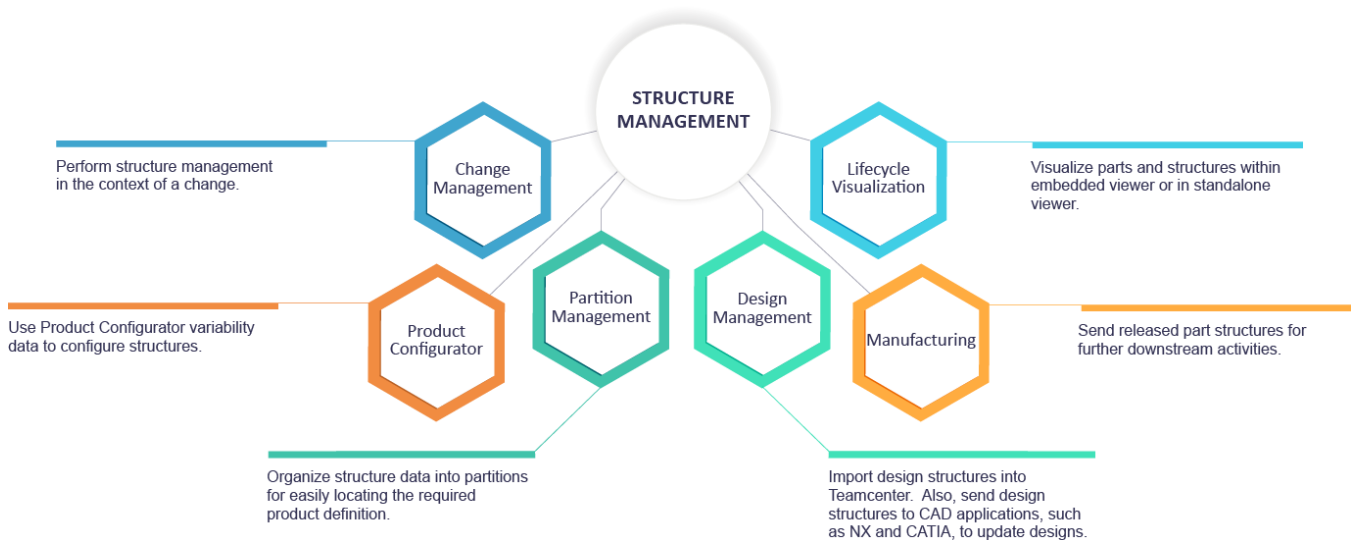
STRUCTURE MANAGEMENT

Change Management

Perform structure management in the context of a change.

Lifecycle Visualization

Visualize parts and structures within embedded viewer or in standalone viewer.

Product Configurator

Use Product Configurator variability data to configure structures.

Partition Management

Design Management

Manufacturing

Send released part structures for further downstream activities.

Organize structure data into partitions for easily locating the required product definition.

Import design structures into Teamcenter. Also, send design structures to CAD applications, such as NX and CATIA, to update designs.